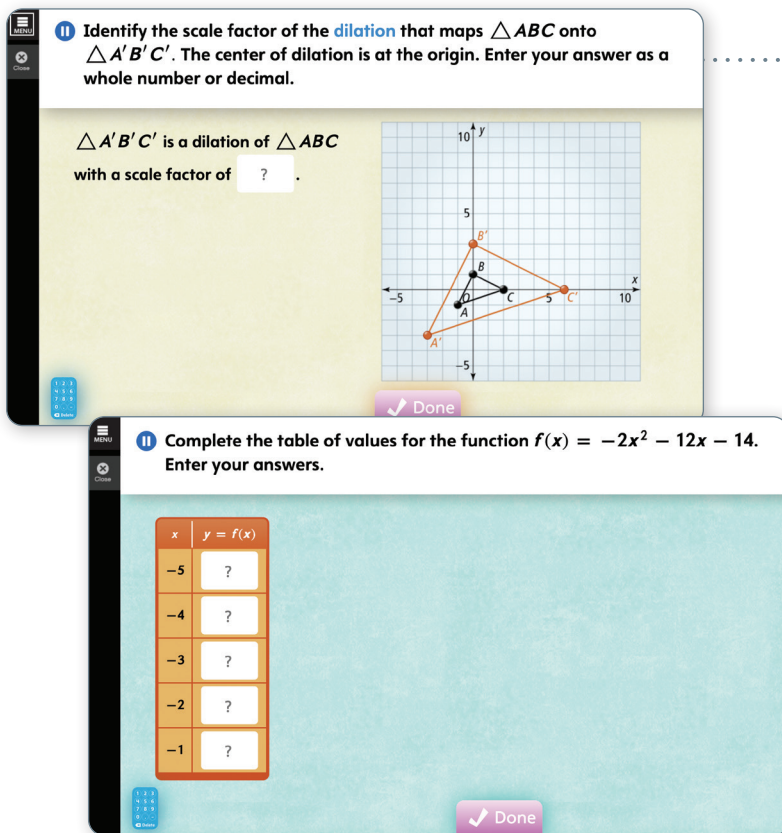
MENU

Close

Identify the scale factor of the dilation that maps $\triangle ABC$ onto $\triangle A'B'C'$. The center of dilation is at the origin. Enter your answer as a whole number or decimal.

$\triangle A'B'C'$ is a dilation of $\triangle ABC$ with a scale factor of ? .

10 y

5

B'

B

x

−5

O

C

5

C'

10

A

A'

−5

Done

MENU

Close

Complete the table of values for the function $f(x) = -2x^2 - 12x - 14$. Enter your answers.

| x | y = f(x) |
|---|---|
| −5 | ? |
| −4 | ? |
| −3 | ? |
| −2 | ? |
| −1 | ? |

Done